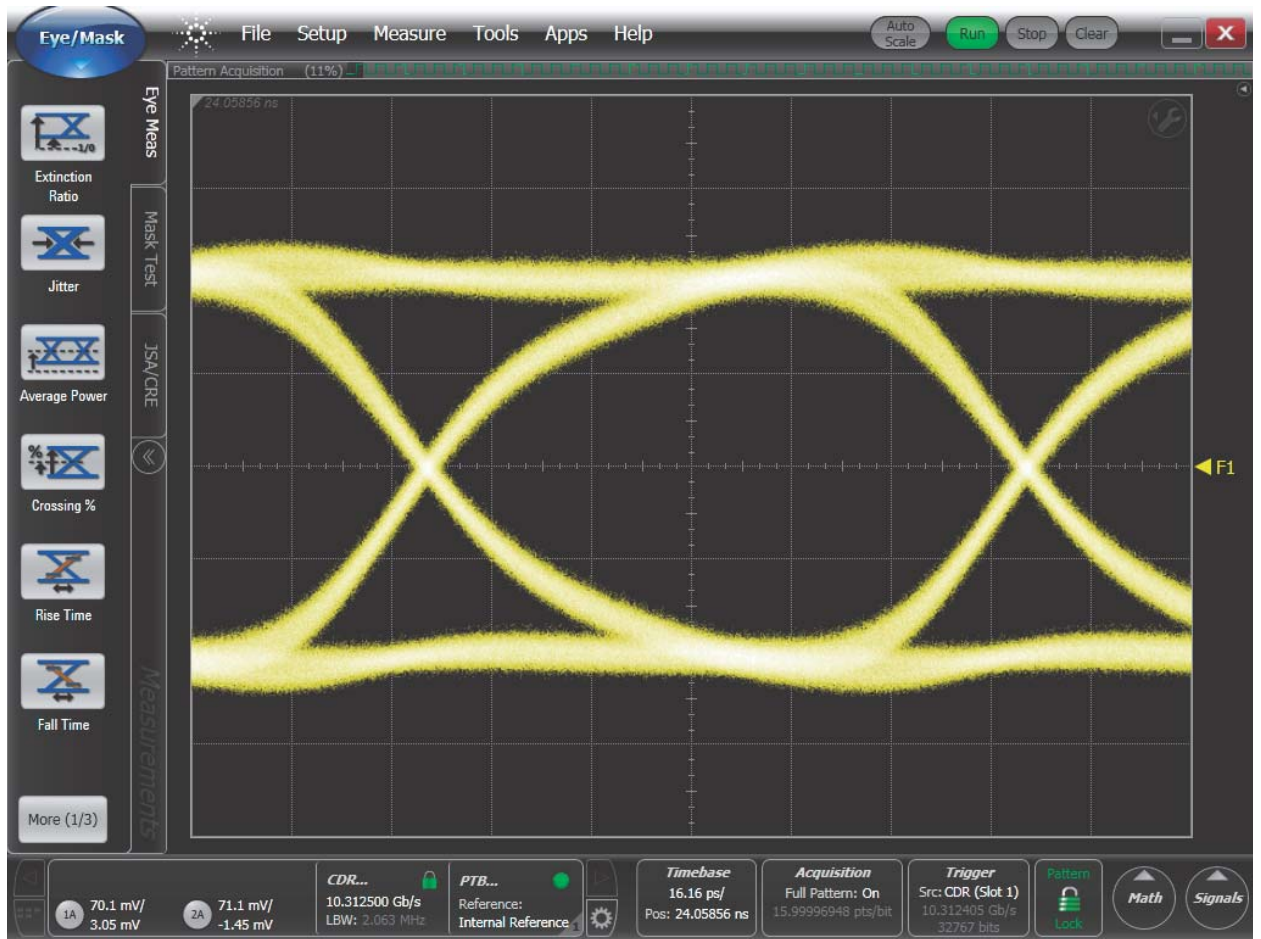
Eye/Mask

File Setup Measure Tools Apps Help

Auto Scale Run Stop Clear

Pattern Acquisition (11%)

24.05856 ns

Eye Meas

Mask Test

JSA/CRE

Measurements

Extinction Ratio

Jitter

Average Power

Crossing %

Rise Time

Fall Time

More (1/3)

F1

1A 70.1 mV/ 3.05 mV

2A 71.1 mV/ -1.45 mV

CDR... 10.312500 Gb/s LBW: 2.063 MHz

PTB... Reference: Internal Reference

Timebase 16.16 ps/ Pos: 24.05856 ns

Acquisition Full Pattern: On 15.99996948 pts/bit

Trigger Src: CDR (Slot 1) 10.312405 Gb/s 32767 bits

Pattern Lock

Math

Signals